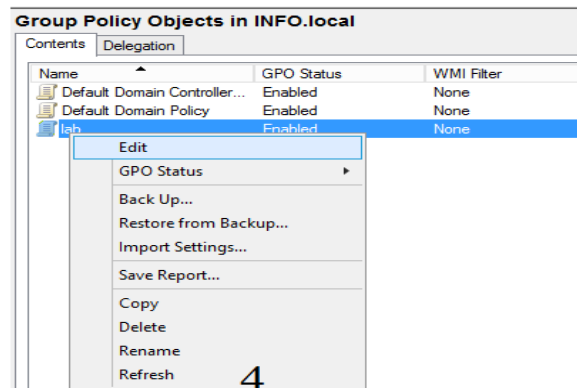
Group Policy Objects in INFO.local

Contents | Delegation

| Name | GPO Status | WMI Filter |
|---|---|---|
| Default Domain Controller... | Enabled | None |
| Default Domain Policy | Enabled | None |
| lab | Enabled | None |

Edit
GPO Status
Back Up...
Restore from Backup...
Import Settings...
Save Report...
Copy
Delete
Rename
Refresh

4